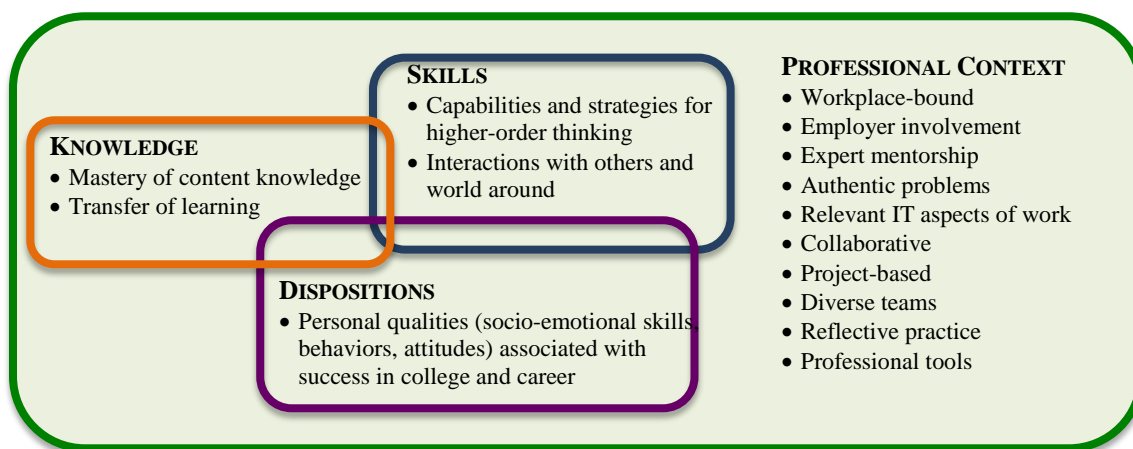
SKILLS
• Capabilities and strategies for higher-order thinking
• Interactions with others and world around

KNOWLEDGE
• Mastery of content knowledge
• Transfer of learning

DISPOSITIONS
• Personal qualities (socio-emotional skills, behaviors, attitudes) associated with success in college and career

PROFESSIONAL CONTEXT
• Workplace-bound
• Employer involvement
• Expert mentorship
• Authentic problems
• Relevant IT aspects of work
• Collaborative
• Project-based
• Diverse teams
• Reflective practice
• Professional tools